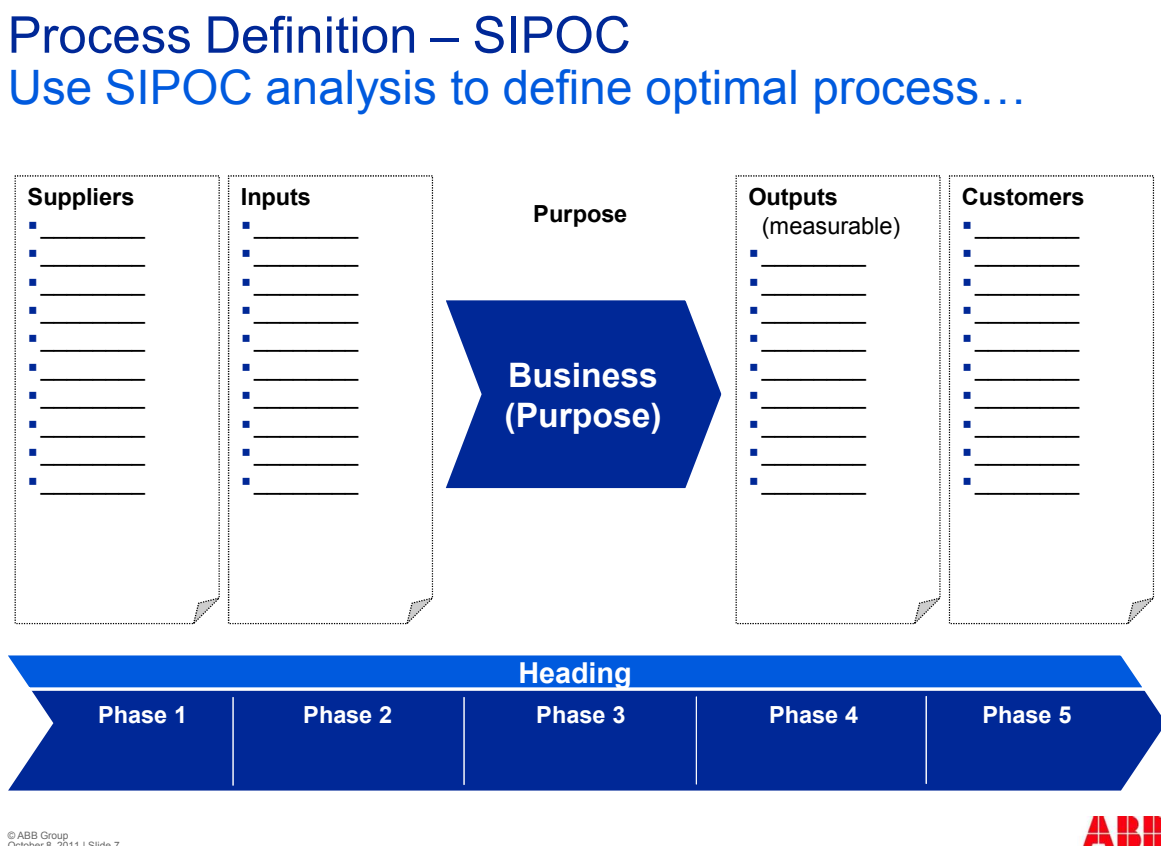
Process Definition – SIPOC
Use SIPOC analysis to define optimal process…

Suppliers
▪ ________
▪ ________
▪ ________
▪ ________
▪ ________
▪ ________
▪ ________
▪ ________
▪ ________
▪ ________

Inputs
▪ ________
▪ ________
▪ ________
▪ ________
▪ ________
▪ ________
▪ ________
▪ ________
▪ ________
▪ ________

Purpose

Business (Purpose)

Outputs (measurable)
▪ ________
▪ ________
▪ ________
▪ ________
▪ ________
▪ ________
▪ ________
▪ ________
▪ ________

Customers
▪ ________
▪ ________
▪ ________
▪ ________
▪ ________
▪ ________
▪ ________
▪ ________
▪ ________
▪ ________

Heading

| Phase 1 | Phase 2 | Phase 3 | Phase 4 | Phase 5 |
|---|---|---|---|---|

© ABB Group
October 8, 2011 | Slide 7

ABB